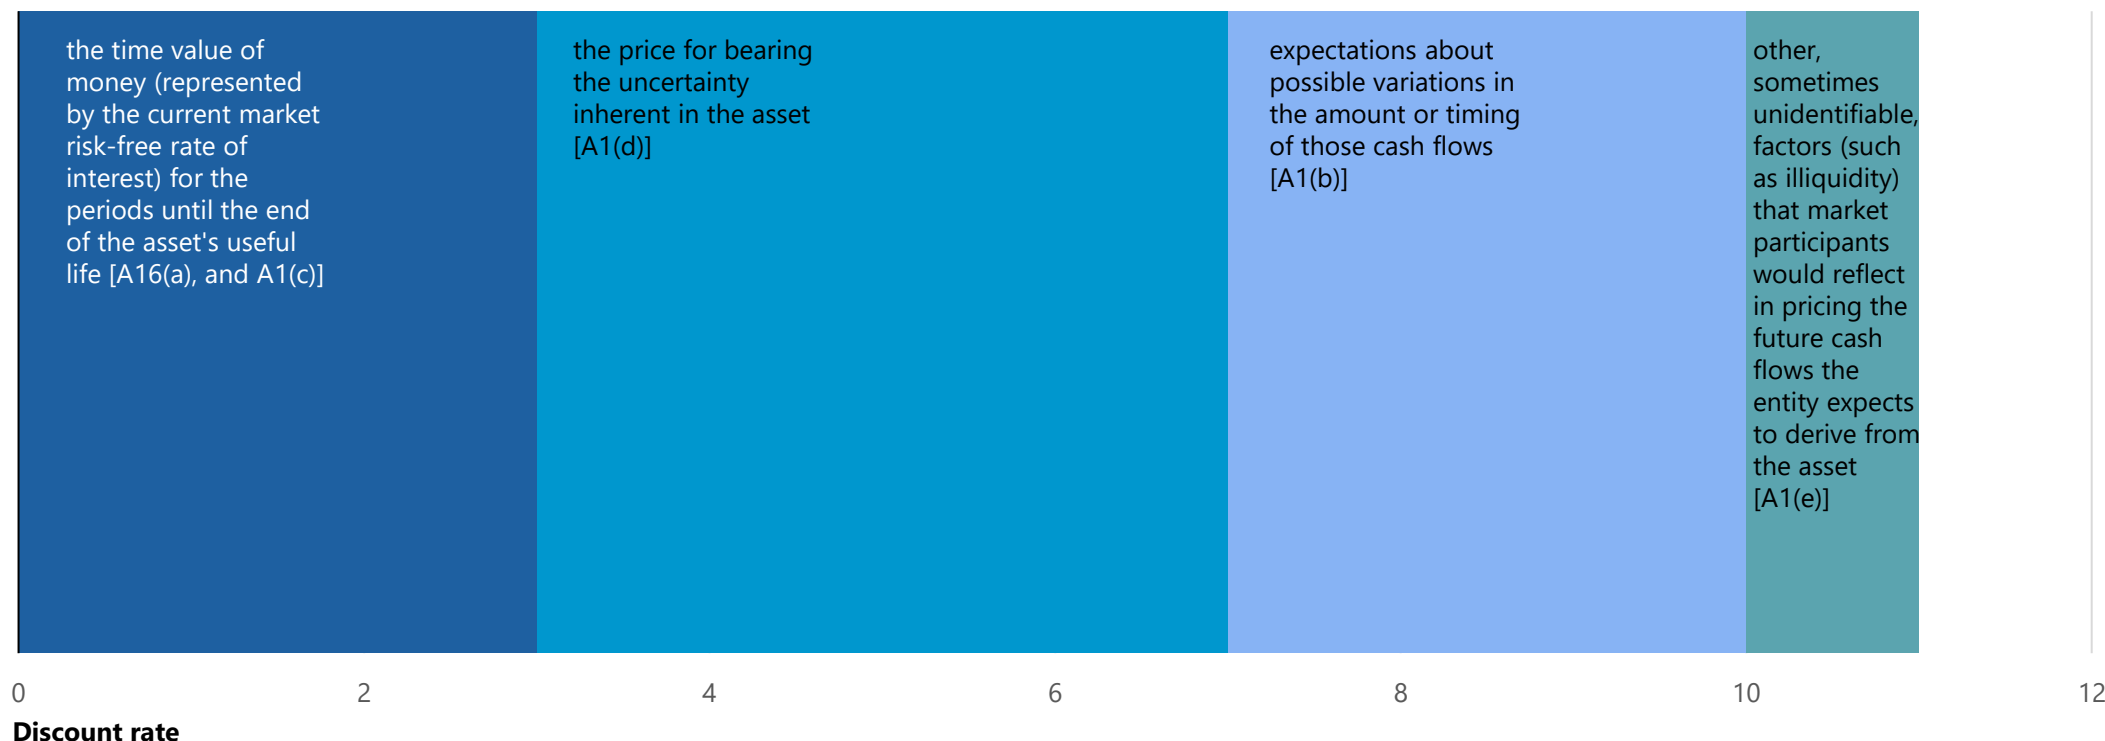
the time value of money (represented by the current market risk-free rate of interest) for the periods until the end of the asset's useful life [A16(a), and A1(c)]

the price for bearing the uncertainty inherent in the asset [A1(d)]

expectations about possible variations in the amount or timing of those cash flows [A1(b)]

other, sometimes unidentifiable, factors (such as illiquidity) that market participants would reflect in pricing the future cash flows the entity expects to derive from the asset [A1(e)]

0 2 4 6 8 10 12

Discount rate